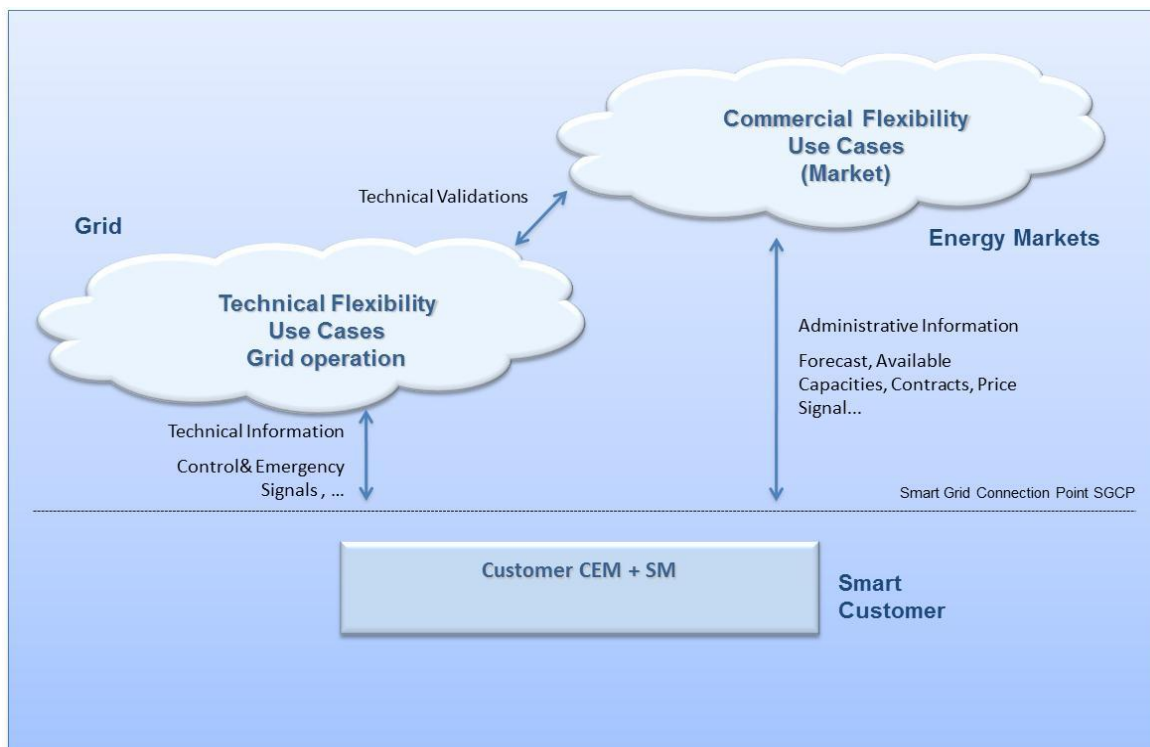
Commercial Flexibility
Use Cases
(Market)

Technical Validations

Grid

Energy Markets

Technical Flexibility
Use Cases
Grid operation

Administrative Information

Forecast, Available Capacities, Contracts, Price Signal...

Technical Information

Control& Emergency Signals , ...

Smart Grid Connection Point SGCP

Customer CEM + SM

Smart
Customer